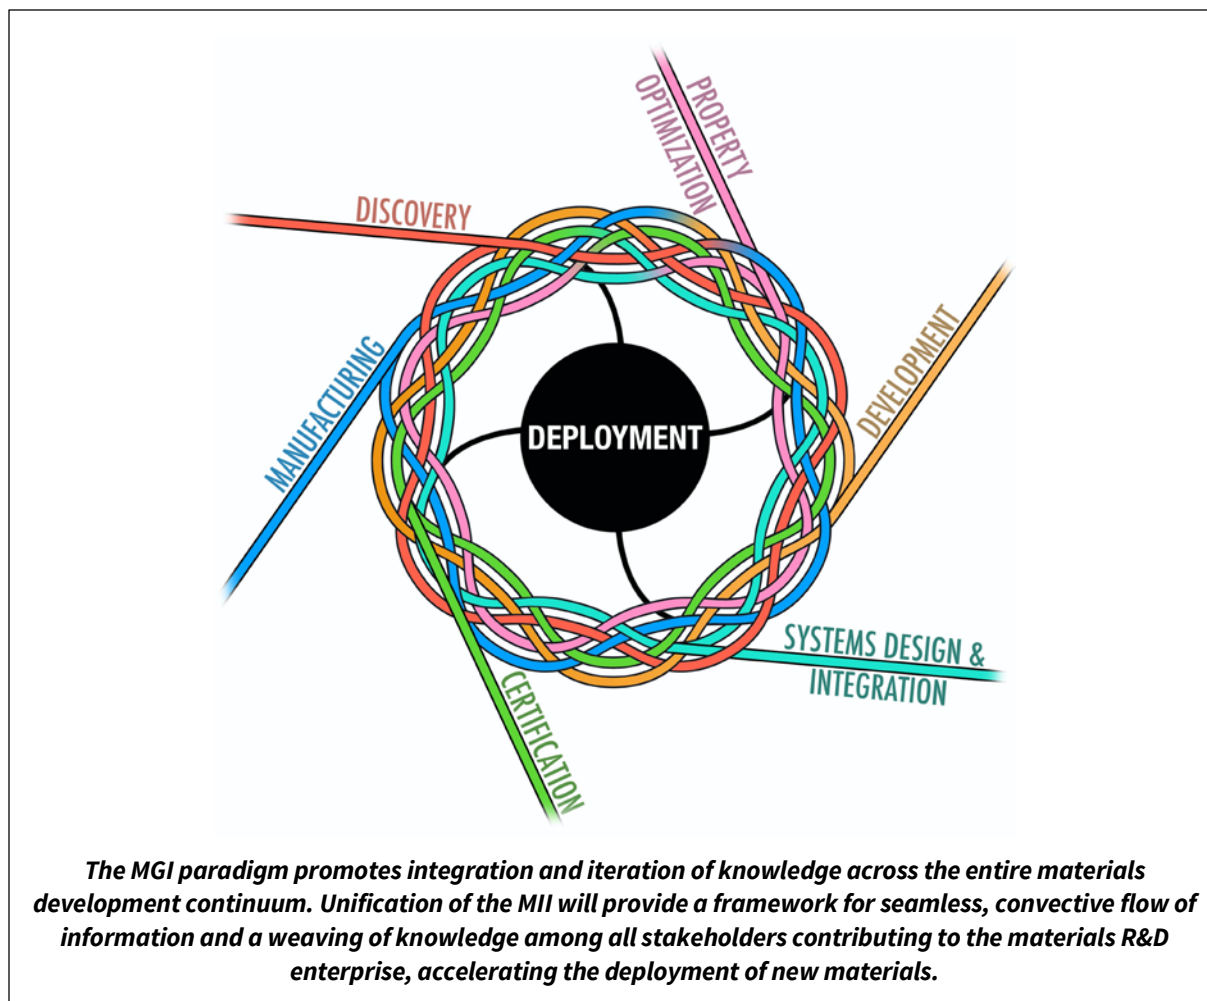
PROPERTY OPTIMIZATION

DISCOVERY

DEVELOPMENT

MANUFACTURING

DEPLOYMENT

SYSTEMS DESIGN & INTEGRATION

CERTIFICATION

The MGI paradigm promotes integration and iteration of knowledge across the entire materials development continuum. Unification of the MII will provide a framework for seamless, convective flow of information and a weaving of knowledge among all stakeholders contributing to the materials R&D enterprise, accelerating the deployment of new materials.